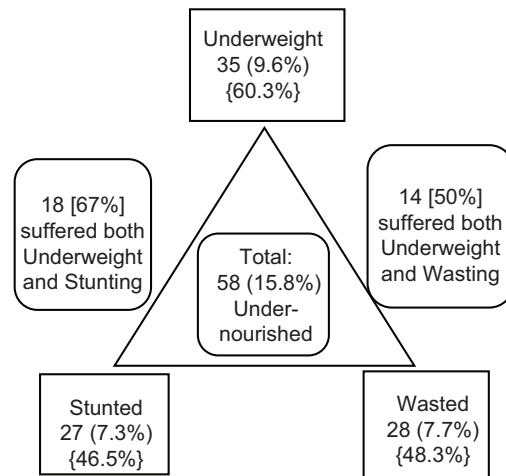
Underweight
35 (9.6%)
{60.3%}

18 [67%]
suffered both
Underweight
and Stunting

14 [50%]
suffered both
Underweight
and Wasting

Total:
58 (15.8%)
Undernourished

Stunted
27 (7.3%)
{46.5%}

Wasted
28 (7.7%)
{48.3%}